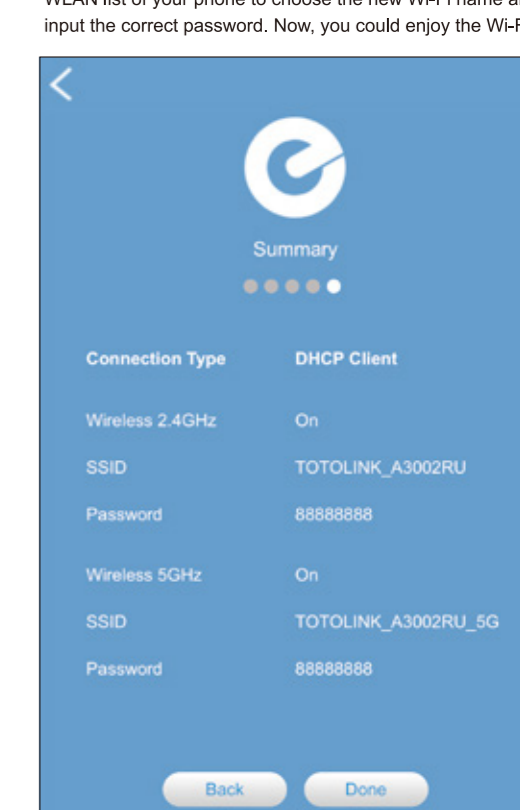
WLAN list of your phone to choose the new Wi-Fi name a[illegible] input the correct password. Now, you could enjoy the Wi-F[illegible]

Summary

| Connection Type | DHCP Client |
|---|---|
| Wireless 2.4GHz | On |
| SSID | TOTOLINK_A3002RU |
| Password | 88888888 |
| Wireless 5GHz | On |
| SSID | TOTOLINK_A3002RU_5G |
| Password | 88888888 |

Back Done